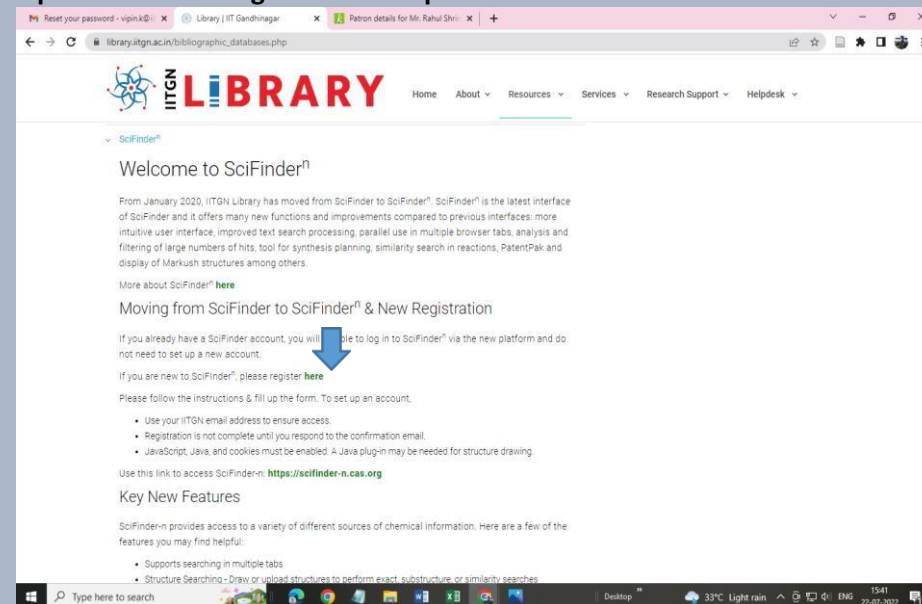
M Reset your password - vipin.k@i ×
Library | IIT Gandhinagar ×
Patron details for Mr. Rahul Shri ×
+

library.iitgn.ac.in/bibliographic_databases.php

IITGN LIBRARY

Home About Resources Services Research Support Helpdesk

SciFinder$^{n}$

Welcome to SciFinder$^{n}$

From January 2020, IITGN Library has moved from SciFinder to SciFinder$^{n}$. SciFinder$^{n}$ is the latest interface of SciFinder and it offers many new functions and improvements compared to previous interfaces: more intuitive user interface, improved text search processing, parallel use in multiple browser tabs, analysis and filtering of large numbers of hits, tool for synthesis planning, similarity search in reactions, PatentPak and display of Markush structures among others.

More about SciFinder$^{n}$ here

Moving from SciFinder to SciFinder$^{n}$ & New Registration

If you already have a SciFinder account, you will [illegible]ble to log in to SciFinder$^{n}$ via the new platform and do not need to set up a new account.

If you are new to SciFinder$^{n}$, please register here

Please follow the instructions & fill up the form. To set up an account,

- Use your IITGN email address to ensure access.
- Registration is not complete until you respond to the confirmation email.
- JavaScript, Java, and cookies must be enabled. A Java plug-in may be needed for structure drawing.

Use this link to access SciFinder-n: https://scifinder-n.cas.org

Key New Features

SciFinder-n provides access to a variety of different sources of chemical information. Here are a few of the features you may find helpful:

- Supports searching in multiple tabs
- Structure Searching - Draw or upload structures to perform exact, substructure, or similarity searches

Type here to search
Desktop
33°C Light rain ENG 15:41 22-07-2022